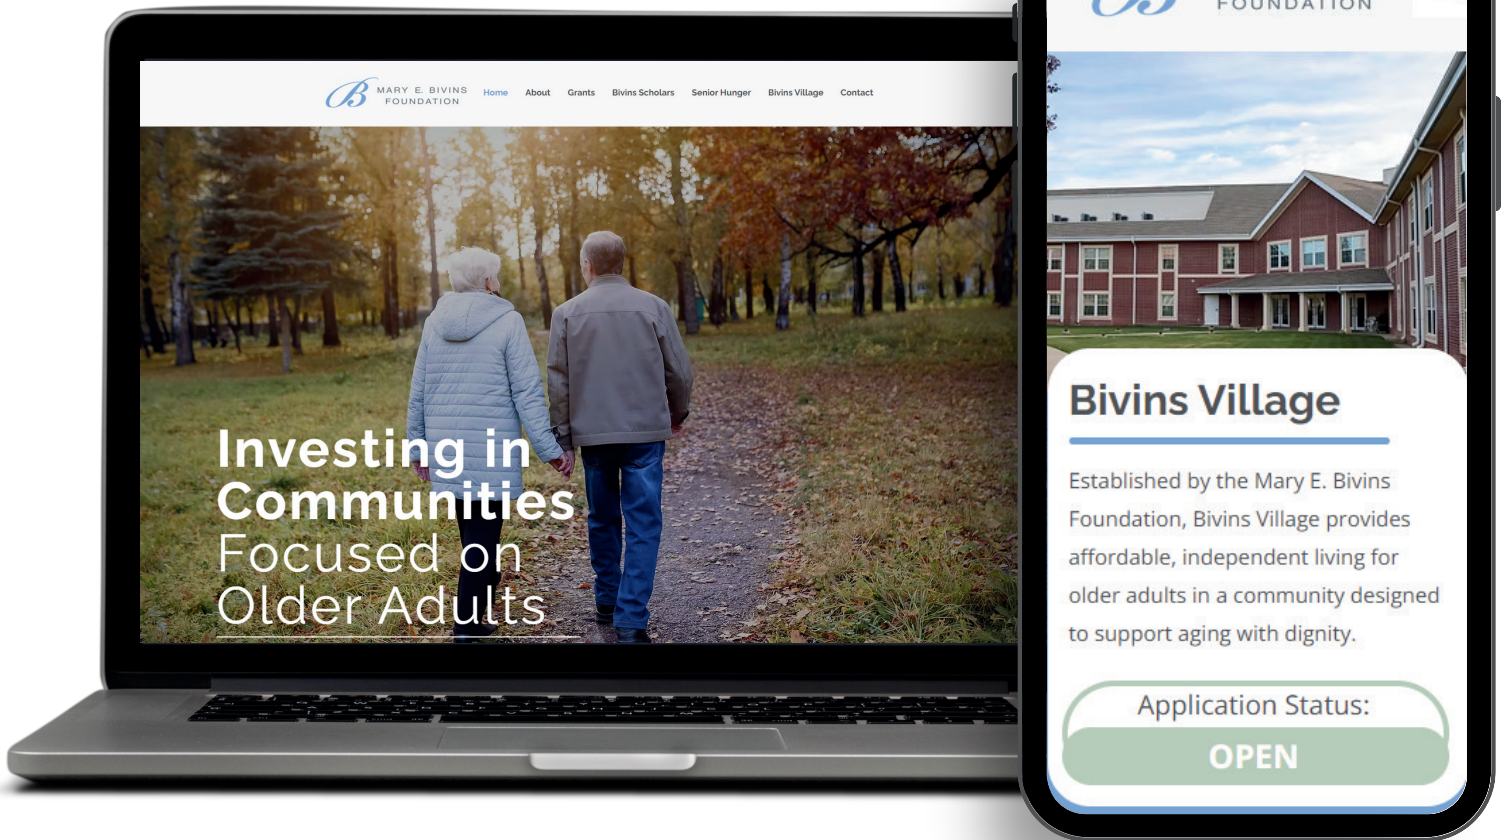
MARY E. BIVINS FOUNDATION

Home About Grants Bivins Scholars Senior Hunger Bivins Village Contact

Investing in Communities Focused on Older Adults

FOUNDATION

Bivins Village

Established by the Mary E. Bivins Foundation, Bivins Village provides affordable, independent living for older adults in a community designed to support aging with dignity.

Application Status:

OPEN